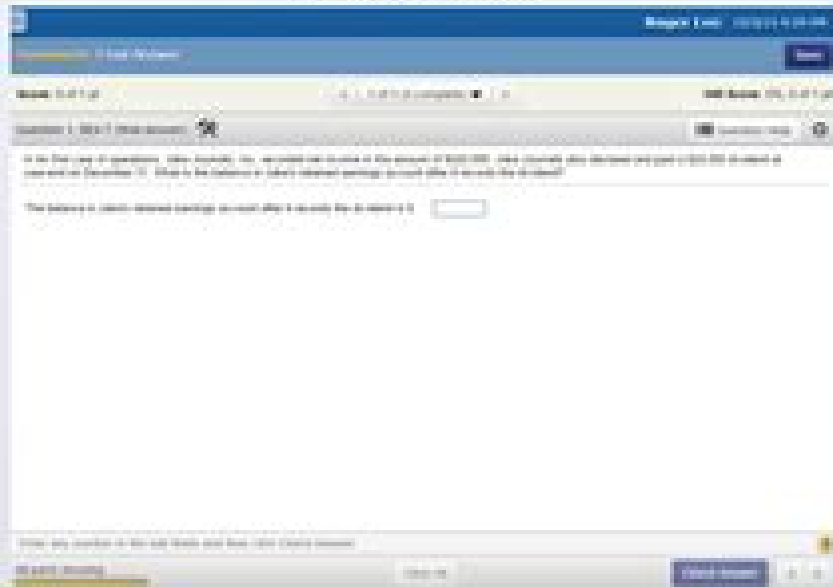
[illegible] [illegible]

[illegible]

Score: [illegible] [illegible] HW Score: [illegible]

Question 1, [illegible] Question Help

In its first year of operations, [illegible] recorded net income in the amount of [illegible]. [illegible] declared and paid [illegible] in dividends on December 31. What is the balance in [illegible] retained earnings account after it records the dividends?

The balance in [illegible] retained earnings account after it records the dividends is $ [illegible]

Enter any number in the edit fields and then click Check Answer.

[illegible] Clear All Check Answer